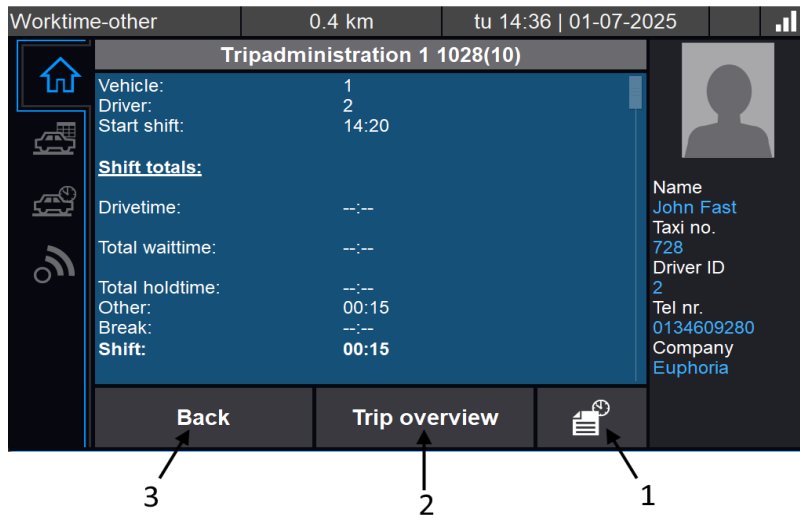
Worktime-other | 0.4 km | tu 14:36 | 01-07-2025

Tripadministration 1 1028(10)

| | |
|---|---|
| Vehicle: | 1 |
| Driver: | 2 |
| Start shift: | 14:20 |

**Shift totals:**

| | |
|---|---|
| Drivetime: | --:-- |
| Total waittime: | --:-- |
| Total holdtime: | --:-- |
| Other: | 00:15 |
| Break: | --:-- |
| **Shift:** | **00:15** |

Name
John Fast
Taxi no.
728
Driver ID
2
Tel nr.
0134609280
Company
Euphoria

Back
Trip overview

3
2
1